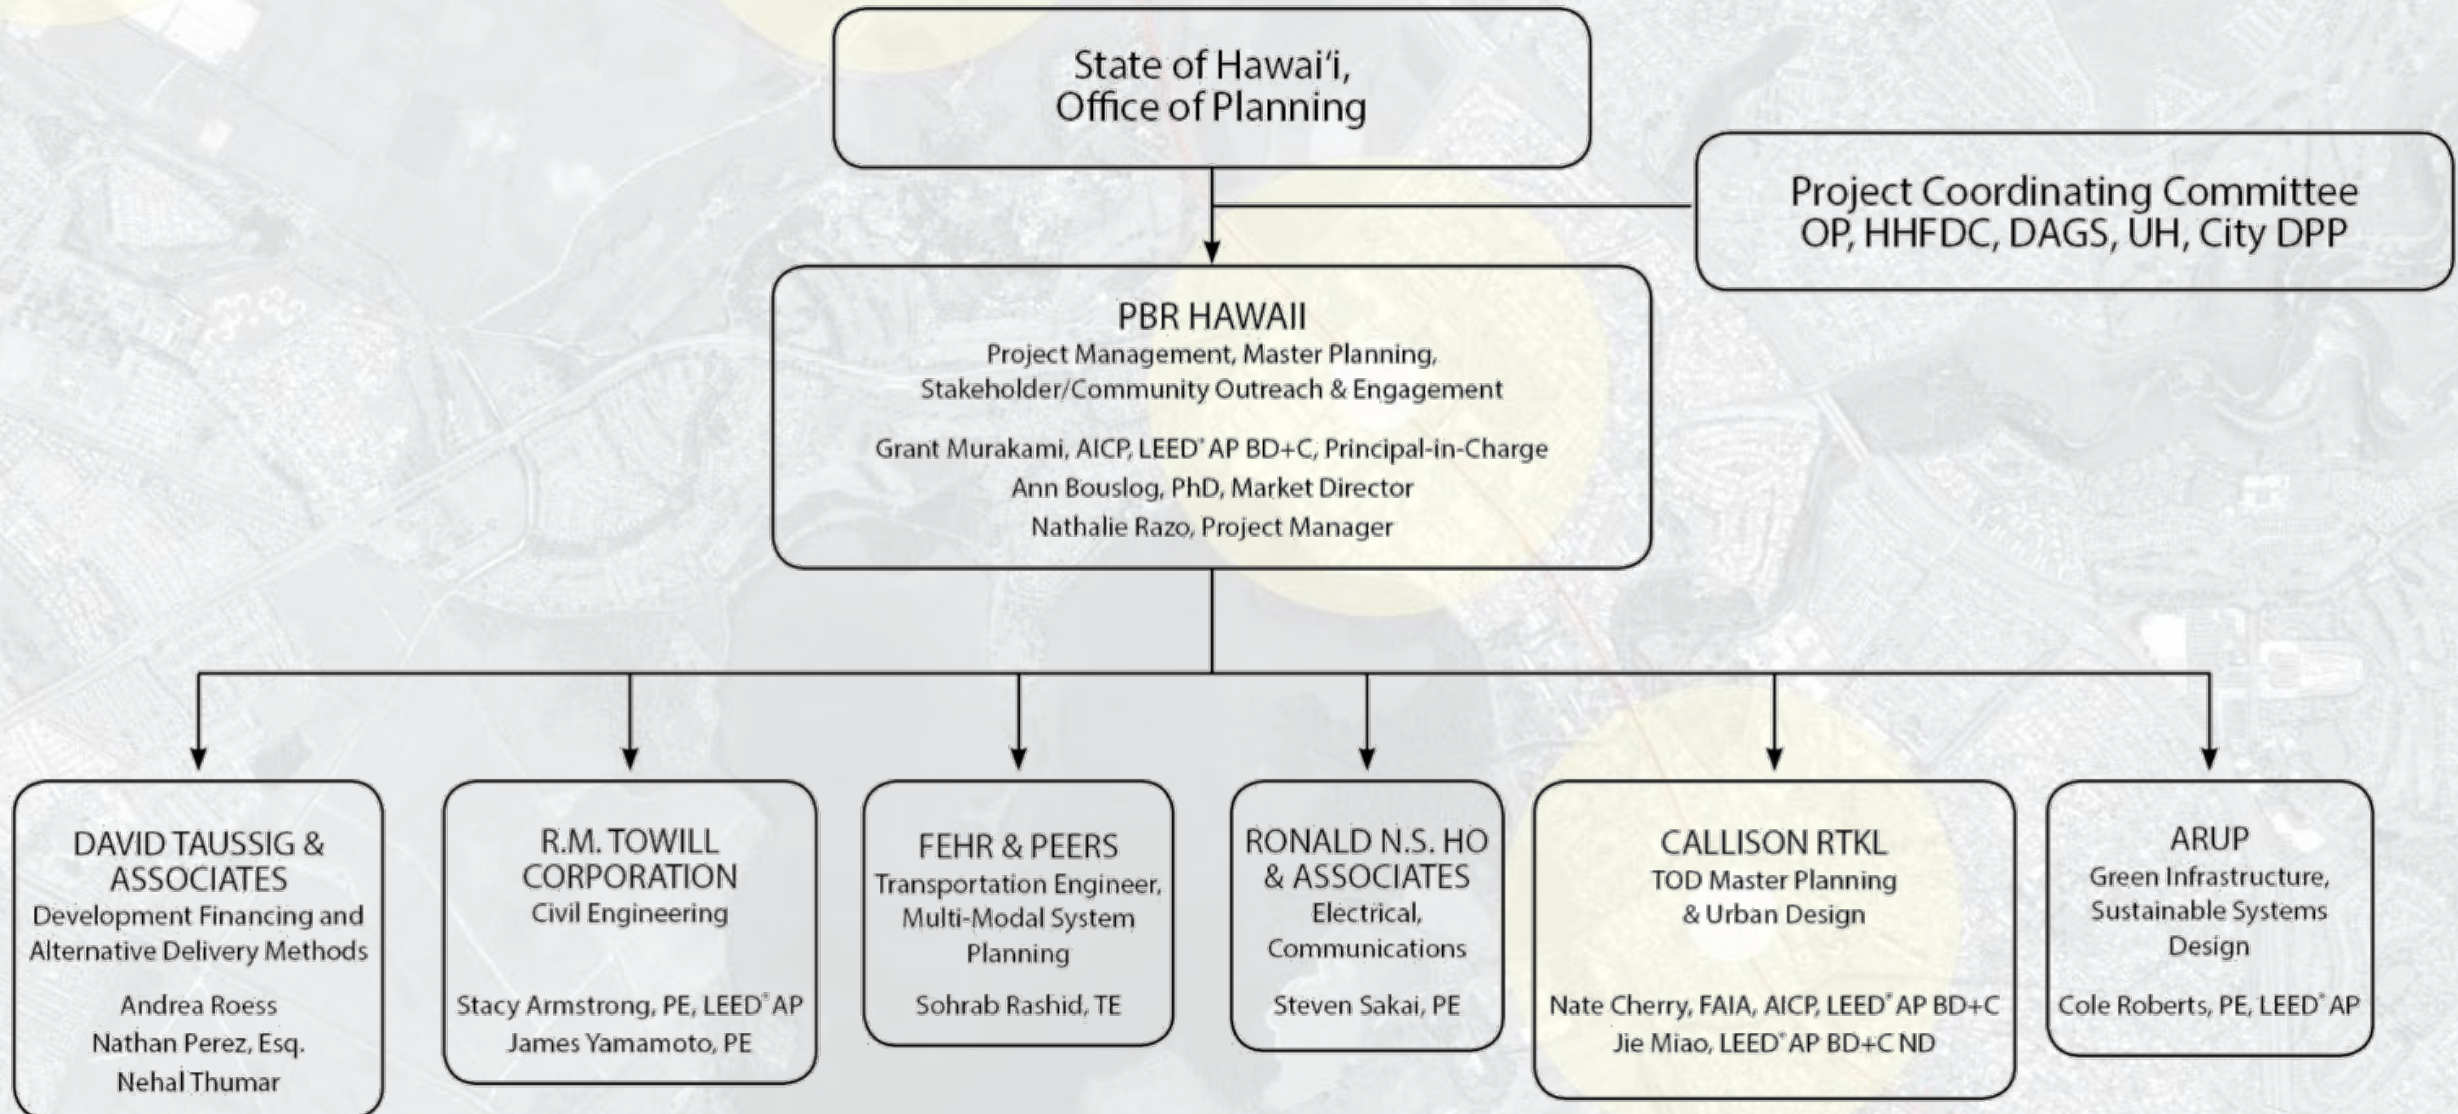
State of Hawai'i, Office of Planning

Project Coordinating Committee
OP, HHFDC, DAGS, UH, City DPP

PBR HAWAII
Project Management, Master Planning, Stakeholder/Community Outreach & Engagement

Grant Murakami, AICP, LEED® AP BD+C, Principal-in-Charge
Ann Bouslog, PhD, Market Director
Nathalie Razo, Project Manager

DAVID TAUSSIG & ASSOCIATES
Development Financing and Alternative Delivery Methods

Andrea Roess
Nathan Perez, Esq.
Nehal Thumar

R.M. TOWILL CORPORATION
Civil Engineering

Stacy Armstrong, PE, LEED® AP
James Yamamoto, PE

FEHR & PEERS
Transportation Engineer, Multi-Modal System Planning

Sohrab Rashid, TE

RONALD N.S. HO & ASSOCIATES
Electrical, Communications

Steven Sakai, PE

CALLISON RTKL
TOD Master Planning & Urban Design

Nate Cherry, FAIA, AICP, LEED® AP BD+C
Jie Miao, LEED® AP BD+C ND

ARUP
Green Infrastructure, Sustainable Systems Design

Cole Roberts, PE, LEED® AP